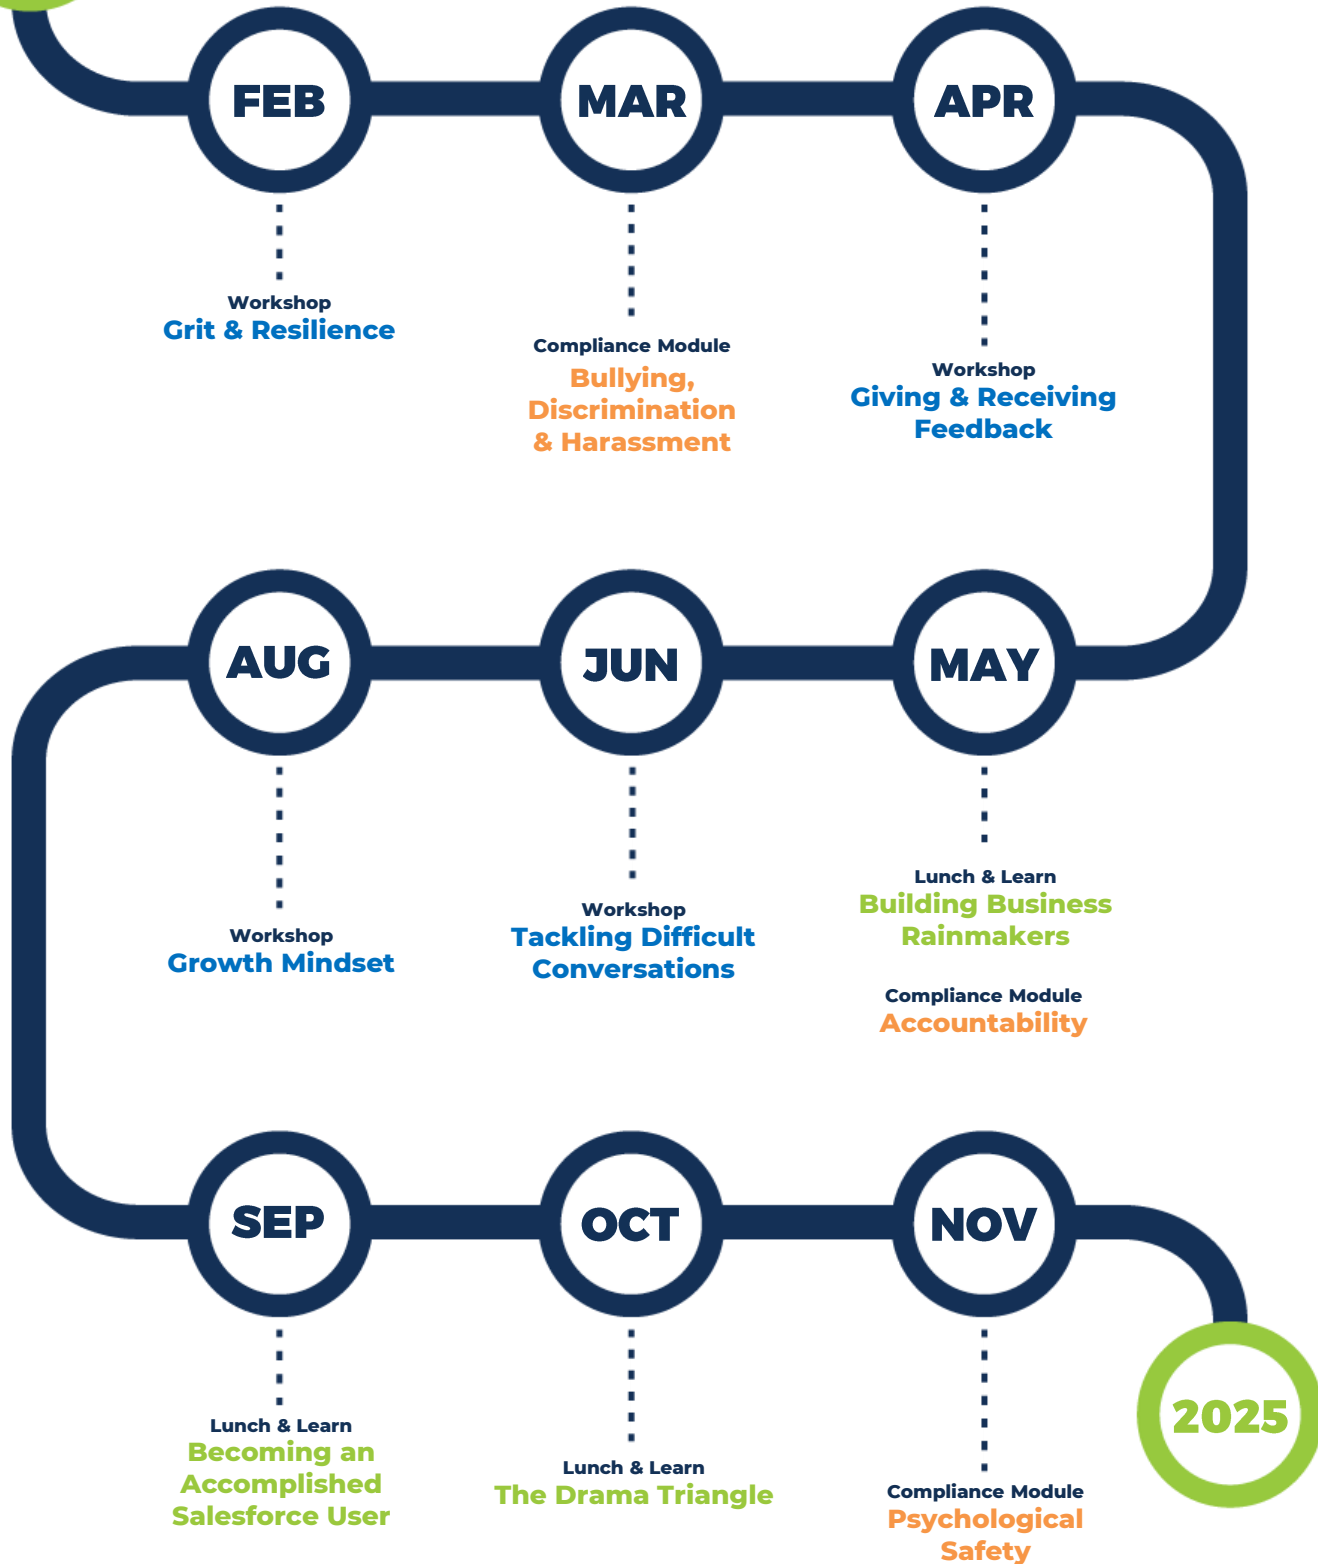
FEB

Workshop
Grit & Resilience

MAR

Compliance Module
Bullying, Discrimination & Harassment

APR

Workshop
Giving & Receiving Feedback

MAY

Lunch & Learn
Building Business Rainmakers

Compliance Module
Accountability

JUN

Workshop
Tackling Difficult Conversations

AUG

Workshop
Growth Mindset

SEP

Lunch & Learn
Becoming an Accomplished Salesforce User

OCT

Lunch & Learn
The Drama Triangle

NOV

Compliance Module
Psychological Safety

2025